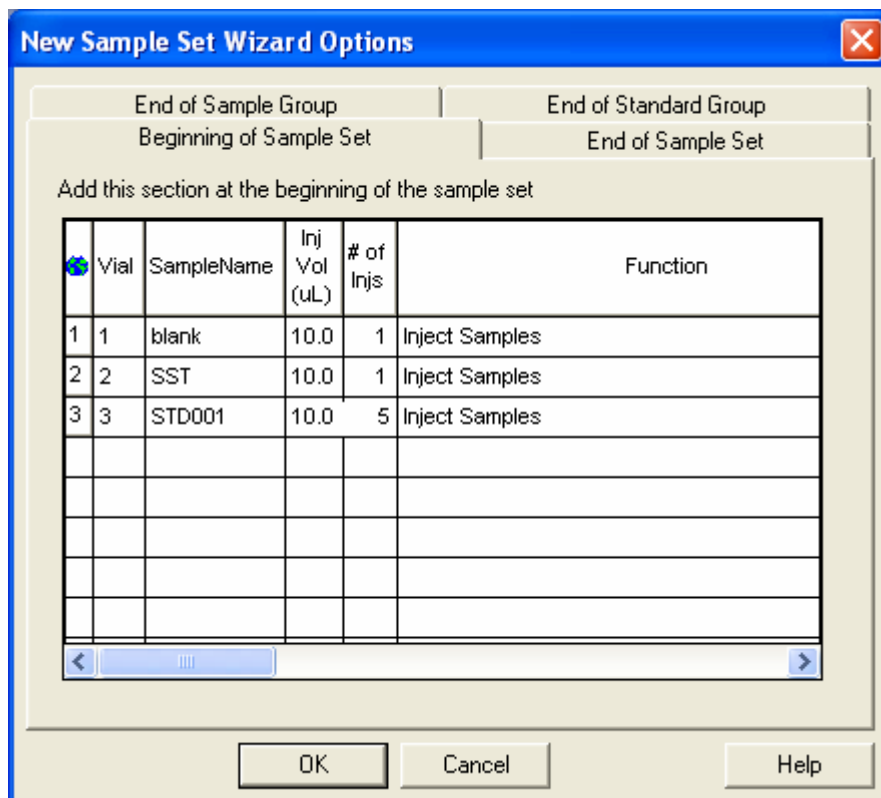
New Sample Set Wizard Options

End of Sample Group
End of Standard Group
Beginning of Sample Set
End of Sample Set

Add this section at the beginning of the sample set

|  | Vial | SampleName | Inj Vol (uL) | # of Injs | Function |
|---|---|---|---|---|---|
| 1 | 1 | blank | 10.0 | 1 | Inject Samples |
| 2 | 2 | SST | 10.0 | 1 | Inject Samples |
| 3 | 3 | STD001 | 10.0 | 5 | Inject Samples |
|  |  |  |  |  |  |
|  |  |  |  |  |  |
|  |  |  |  |  |  |
|  |  |  |  |  |  |
|  |  |  |  |  |  |

OK
Cancel
Help